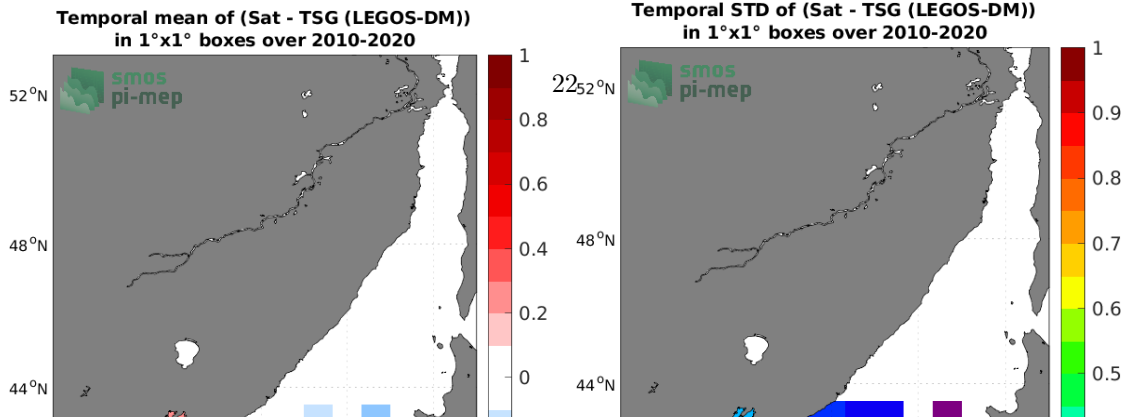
Temporal mean of (Sat - TSG (LEGOS-DM))
in 1°x1° boxes over 2010-2020

smos
pi-mep

52°N
48°N
44°N

1
0.8
0.6
0.4
0.2
0

Temporal STD of (Sat - TSG (LEGOS-DM))
in 1°x1° boxes over 2010-2020

22

smos
pi-mep

52°N
48°N
44°N

1
0.9
0.8
0.7
0.6
0.5